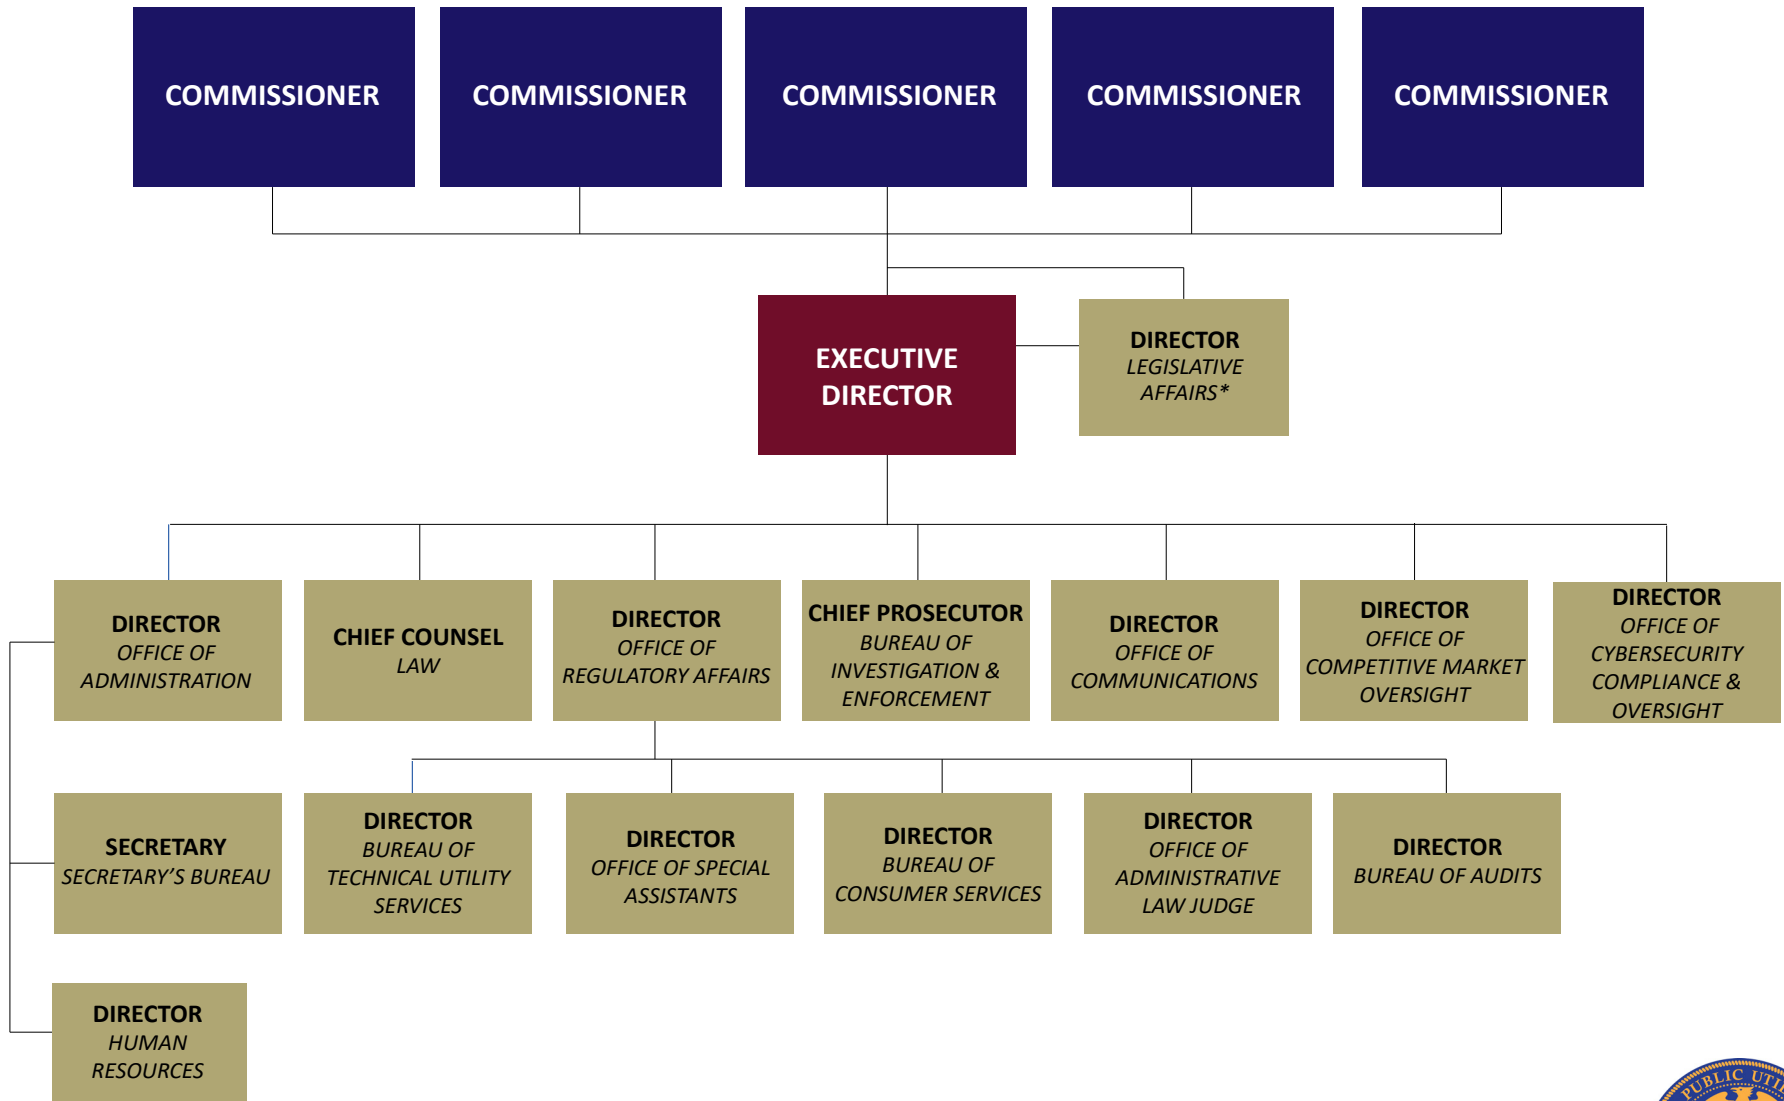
COMMISSIONER

COMMISSIONER

COMMISSIONER

COMMISSIONER

COMMISSIONER

EXECUTIVE DIRECTOR

DIRECTOR
LEGISLATIVE AFFAIRS*

DIRECTOR
OFFICE OF ADMINISTRATION

CHIEF COUNSEL
LAW

DIRECTOR
OFFICE OF REGULATORY AFFAIRS

CHIEF PROSECUTOR
BUREAU OF INVESTIGATION & ENFORCEMENT

DIRECTOR
OFFICE OF COMMUNICATIONS

DIRECTOR
OFFICE OF COMPETITIVE MARKET OVERSIGHT

DIRECTOR
OFFICE OF CYBERSECURITY COMPLIANCE & OVERSIGHT

SECRETARY
SECRETARY'S BUREAU

DIRECTOR
BUREAU OF TECHNICAL UTILITY SERVICES

DIRECTOR
OFFICE OF SPECIAL ASSISTANTS

DIRECTOR
BUREAU OF CONSUMER SERVICES

DIRECTOR
OFFICE OF ADMINISTRATIVE LAW JUDGE

DIRECTOR
BUREAU OF AUDITS

DIRECTOR
HUMAN RESOURCES

PUBLIC UTI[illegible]